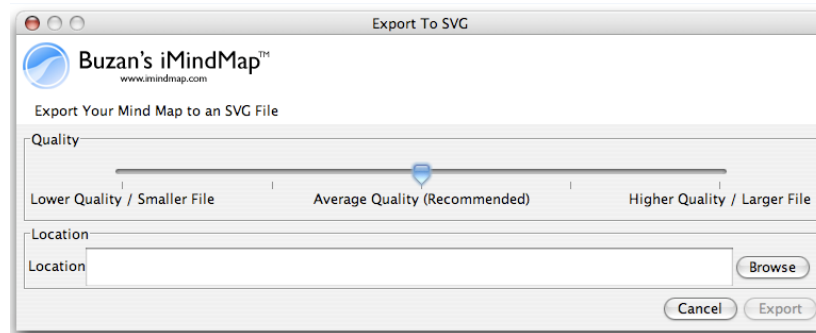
Export To SVG

Buzan's iMindMap™
www.imindmap.com

Export Your Mind Map to an SVG File

Quality

Lower Quality / Smaller File

Average Quality (Recommended)

Higher Quality / Larger File

Location

Location

Browse

Cancel

Export